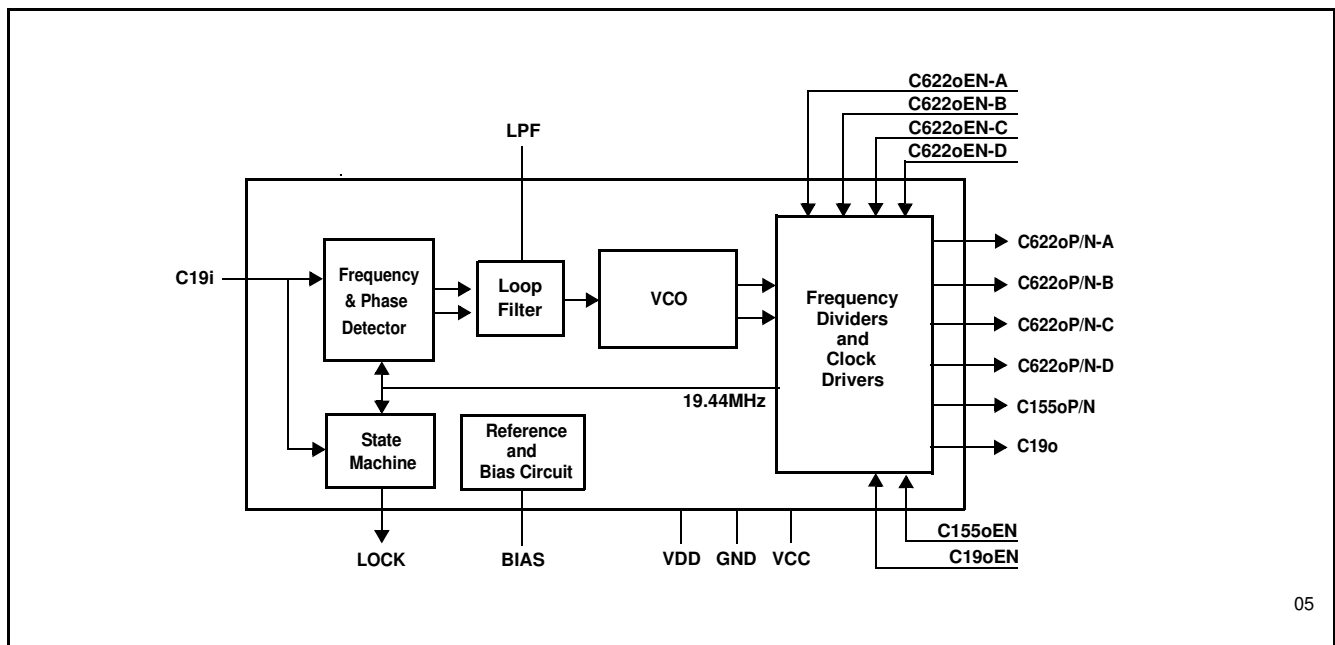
C622oEN-A
C622oEN-B
C622oEN-C
C622oEN-D

LPF

C19i

Frequency & Phase Detector

Loop Filter

VCO

Frequency Dividers and Clock Drivers

C622oP/N-A
C622oP/N-B
C622oP/N-C
C622oP/N-D
C155oP/N
C19o

19.44MHz

State Machine

Reference and Bias Circuit

C155oEN
C19oEN

LOCK
BIAS
VDD
GND
VCC

05